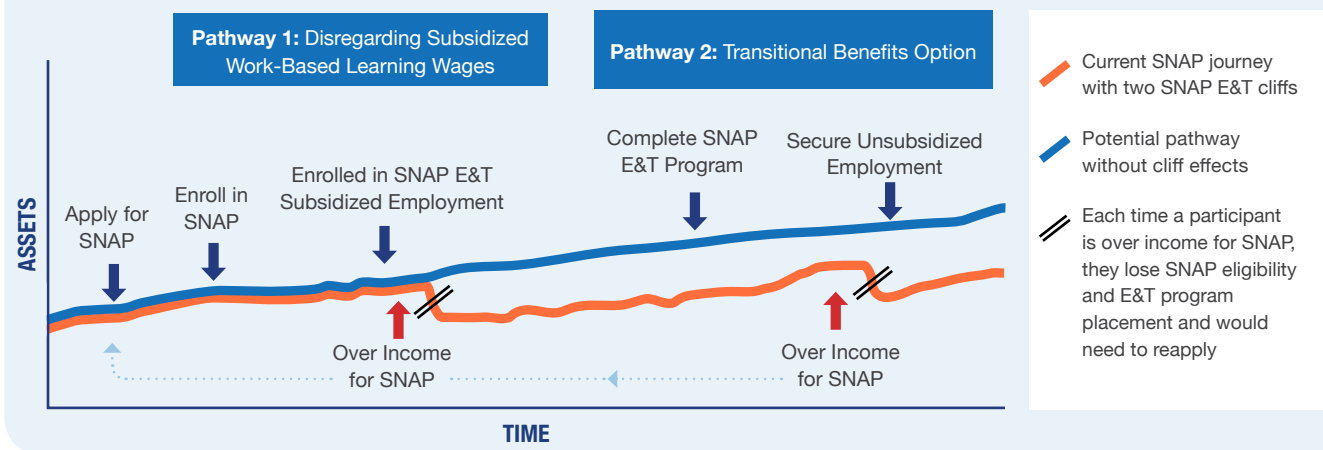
**Pathway 1:** Disregarding Subsidized Work-Based Learning Wages

**Pathway 2:** Transitional Benefits Option

Current SNAP journey with two SNAP E&T cliffs

Potential pathway without cliff effects

Each time a participant is over income for SNAP, they lose SNAP eligibility and E&T program placement and would need to reapply

ASSETS

Apply for SNAP

Enroll in SNAP

Enrolled in SNAP E&T Subsidized Employment

Complete SNAP E&T Program

Secure Unsubsidized Employment

Over Income for SNAP

Over Income for SNAP

TIME